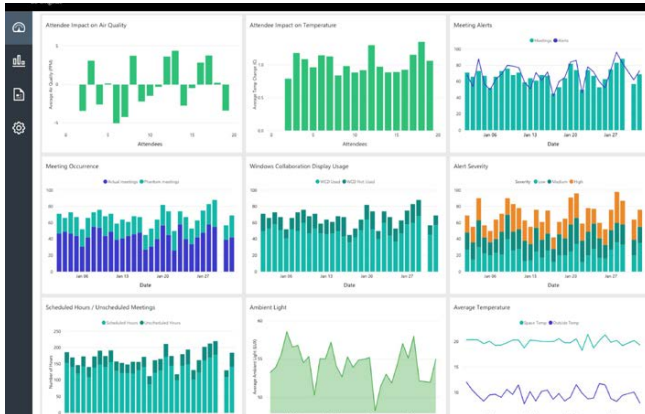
Attendee Impact on Air Quality

Average Air Quality (PPM)

0 5 10 15 20

Attendees

Attendee Impact on Temperature

Average Temp Change (C)

5 10 15 20

Attendees

Meeting Alerts

Meetings Alerts

Jan 06 Jan 13 Jan 20 Jan 27

Date

Meeting Occurrence

Actual meetings Phantom meetings

80

60

40

20

0

Jan 06 Jan 13 Jan 20 Jan 27

Date

Windows Collaboration Display Usage

WCD Used WCD Not Used

Jan 06 Jan 13 Jan 20 Jan 27

Date

Alert Severity

Severity Low Medium High

Jan 06 Jan 13 Jan 20 Jan 27

Date

Scheduled Hours / Unscheduled Meetings

Scheduled Hours Unscheduled Hours

Number of Hours

Ambient Light

60

40

Average Ambient Light (lux)

Average Temperature

Space Temp Outside Temp

20

15

10